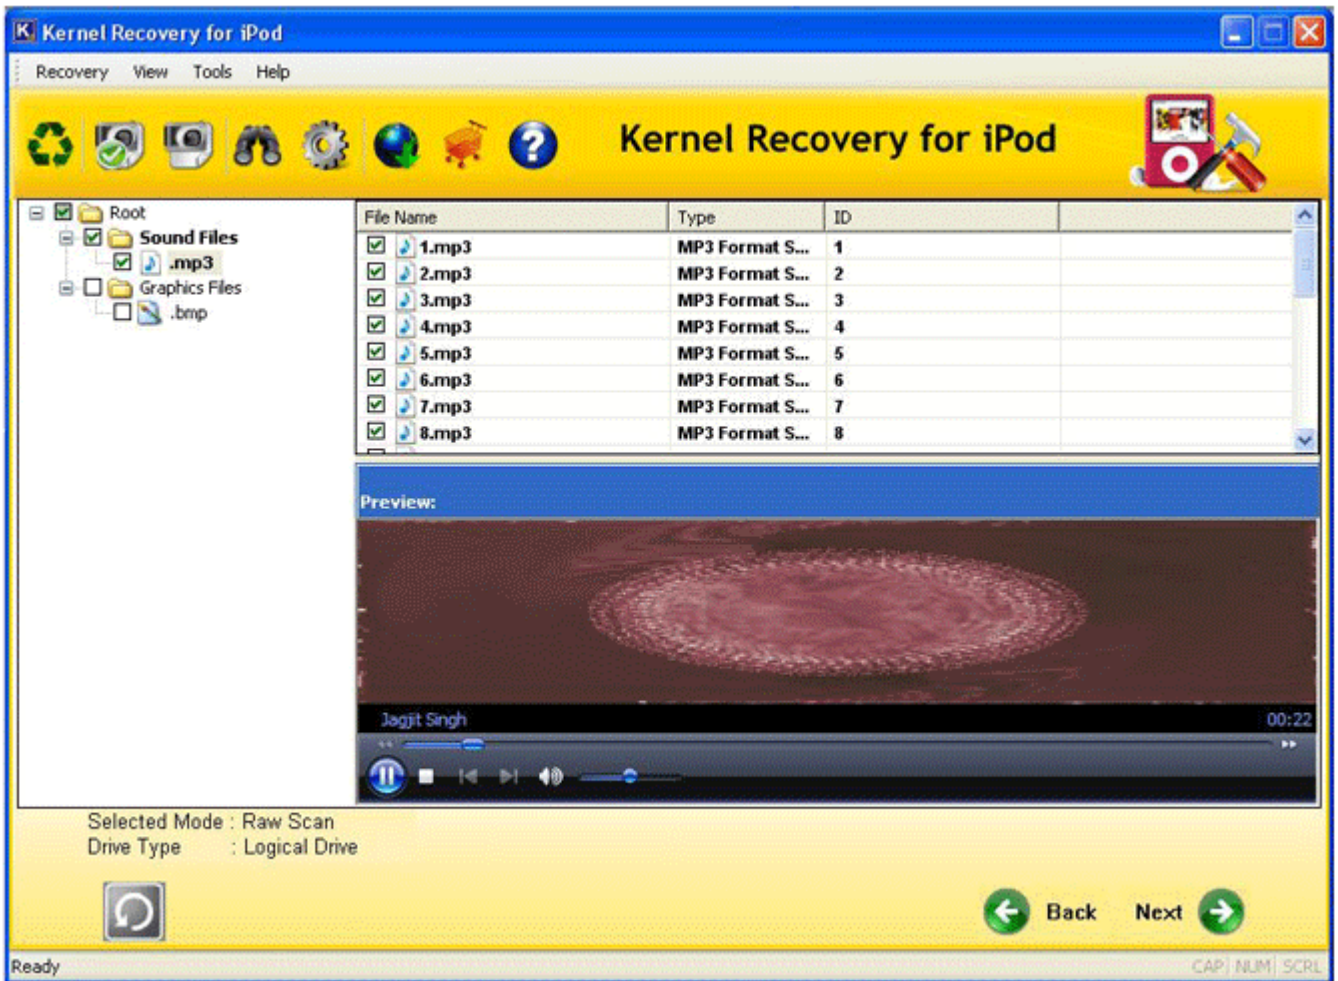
Kernel Recovery for iPod

Recovery View Tools Help

Kernel Recovery for iPod

Root
Sound Files
.mp3
Graphics Files
.bmp

| File Name | Type | ID |
|---|---|---|
| 1.mp3 | MP3 Format S... | 1 |
| 2.mp3 | MP3 Format S... | 2 |
| 3.mp3 | MP3 Format S... | 3 |
| 4.mp3 | MP3 Format S... | 4 |
| 5.mp3 | MP3 Format S... | 5 |
| 6.mp3 | MP3 Format S... | 6 |
| 7.mp3 | MP3 Format S... | 7 |
| 8.mp3 | MP3 Format S... | 8 |

Preview:

Jagjit Singh 00:22

Selected Mode : Raw Scan
Drive Type : Logical Drive

Back Next

Ready CAP NUM SCRL